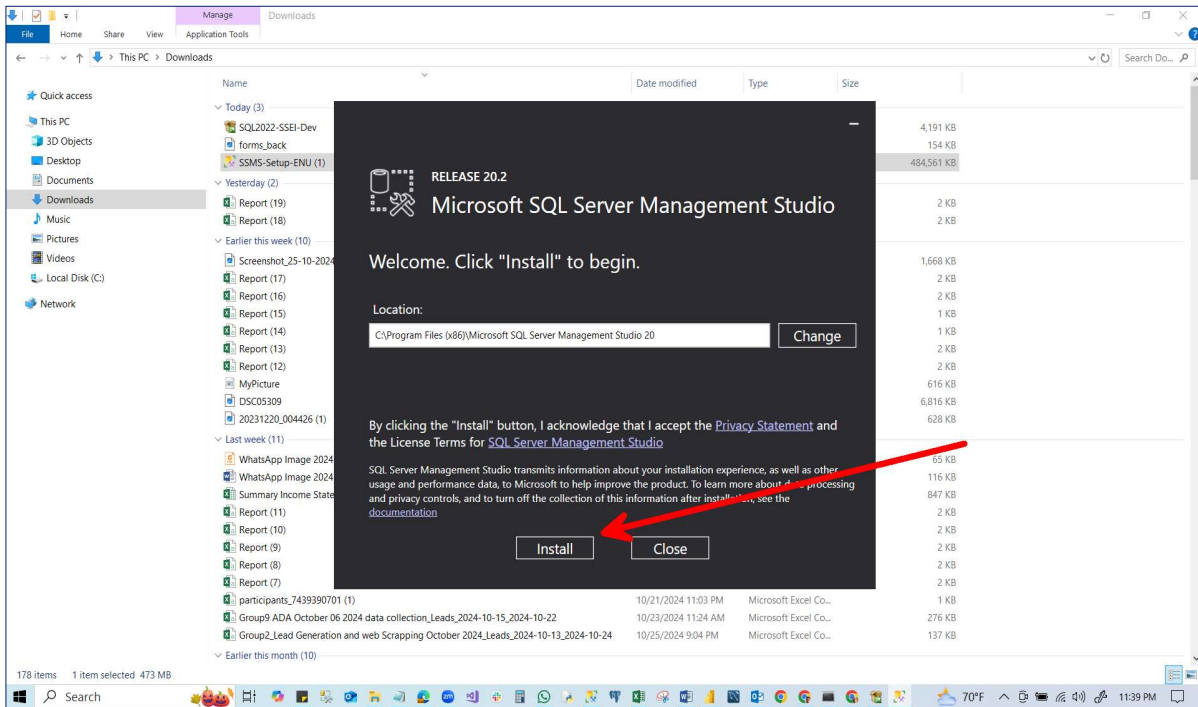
Manage Downloads
File Home Share View Application Tools
← → ↑ > This PC > Downloads
Search Do...

Quick access
This PC
3D Objects
Desktop
Documents
Downloads
Music
Pictures
Videos
Local Disk (C:)
Network

| Name | Date modified | Type | Size |
|---|---|---|---|
| Today (3) | | | |
| SQL2022-SSEI-Dev | | | 4,191 KB |
| forms_back | | | 154 KB |
| SSMS-Setup-ENU (1) | | | 484,561 KB |
| Yesterday (2) | | | |
| Report (19) | | | 2 KB |
| Report (18) | | | 2 KB |
| Earlier this week (10) | | | |
| Screenshot_25-10-2024 | | | 1,668 KB |
| Report (17) | | | 2 KB |
| Report (16) | | | 2 KB |
| Report (15) | | | 1 KB |
| Report (14) | | | 1 KB |
| Report (13) | | | 2 KB |
| Report (12) | | | 2 KB |
| MyPicture | | | 616 KB |
| DSC05309 | | | 6,816 KB |
| 20231220_004426 (1) | | | 628 KB |
| Last week (11) | | | |
| WhatsApp Image 2024 | | | 65 KB |
| WhatsApp Image 2024 | | | 116 KB |
| Summary Income State | | | 847 KB |
| Report (11) | | | 2 KB |
| Report (10) | | | 2 KB |
| Report (9) | | | 2 KB |
| Report (8) | | | 2 KB |
| Report (7) | | | 2 KB |
| participants_7439390701 (1) | 10/21/2024 11:03 PM | Microsoft Excel Co... | 1 KB |
| Group9 ADA October 06 2024 data collection_Leads_2024-10-15_2024-10-22 | 10/22/2024 11:24 AM | Microsoft Excel Co... | 276 KB |
| Group2_Lead Generation and web Scrapping October 2024_Leads_2024-10-13_2024-10-24 | 10/25/2024 9:04 PM | Microsoft Excel Co... | 137 KB |
| Earlier this month (10) | | | |

RELEASE 20.2
Microsoft SQL Server Management Studio

Welcome. Click "Install" to begin.

Location:
C:\Program Files (x86)\Microsoft SQL Server Management Studio 20
Change

By clicking the "Install" button, I acknowledge that I accept the Privacy Statement and the License Terms for SQL Server Management Studio

SQL Server Management Studio transmits information about your installation experience, as well as other usage and performance data, to Microsoft to help improve the product. To learn more about data processing and privacy controls, and to turn off the collection of this information after installation, see the documentation

Install Close

178 items 1 item selected 473 MB

Search 70°F 11:39 PM